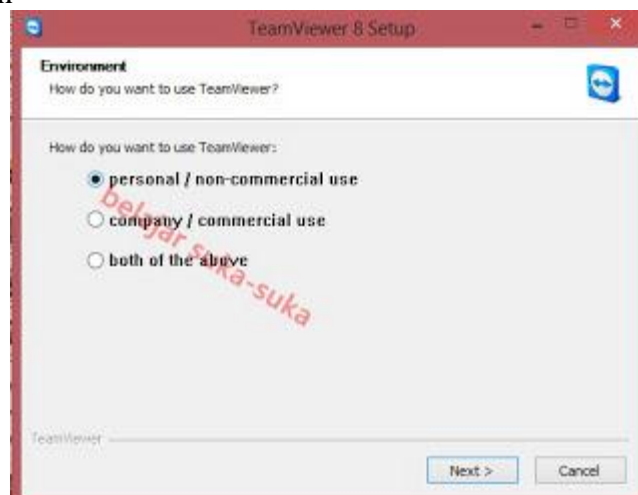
TeamViewer 8 Setup

Environment
How do you want to use TeamViewer?

How do you want to use TeamViewer:

personal / non-commercial use

company / commercial use

both of the above

belajar suka-suka

TeamViewer

Next >

Cancel